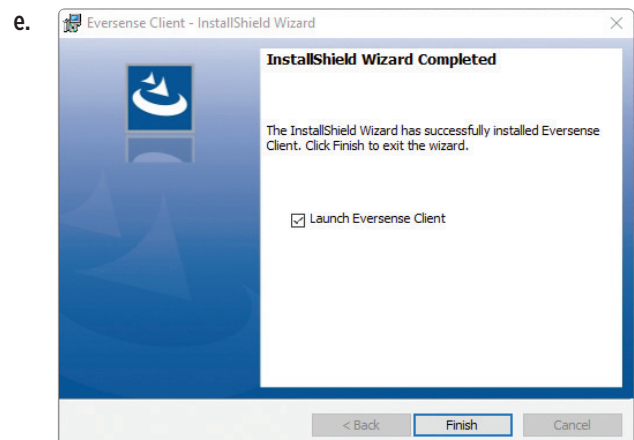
e.

Eversense Client - InstallShield Wizard

×

InstallShield Wizard Completed

The InstallShield Wizard has successfully installed Eversense Client. Click Finish to exit the wizard.

☑ Launch Eversense Client

< Back

Finish

Cancel